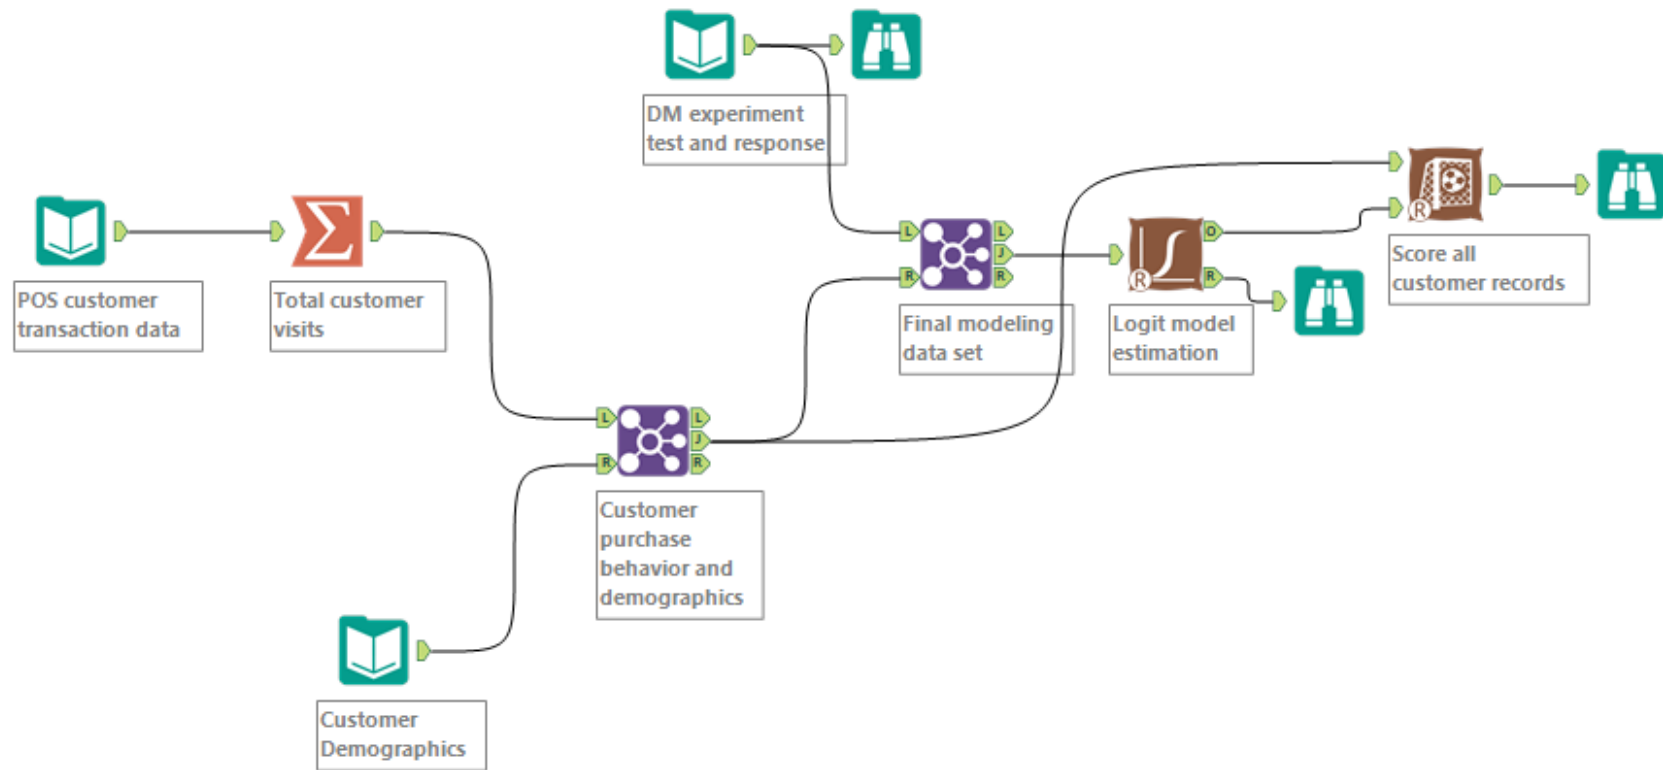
DM experiment test and response

POS customer transaction data

Total customer visits

L
R
L
J
R

Final modeling data set

O
R
R

Logit model estimation

R

Score all customer records

L
R
L
J
R

Customer purchase behavior and demographics

Customer Demographics